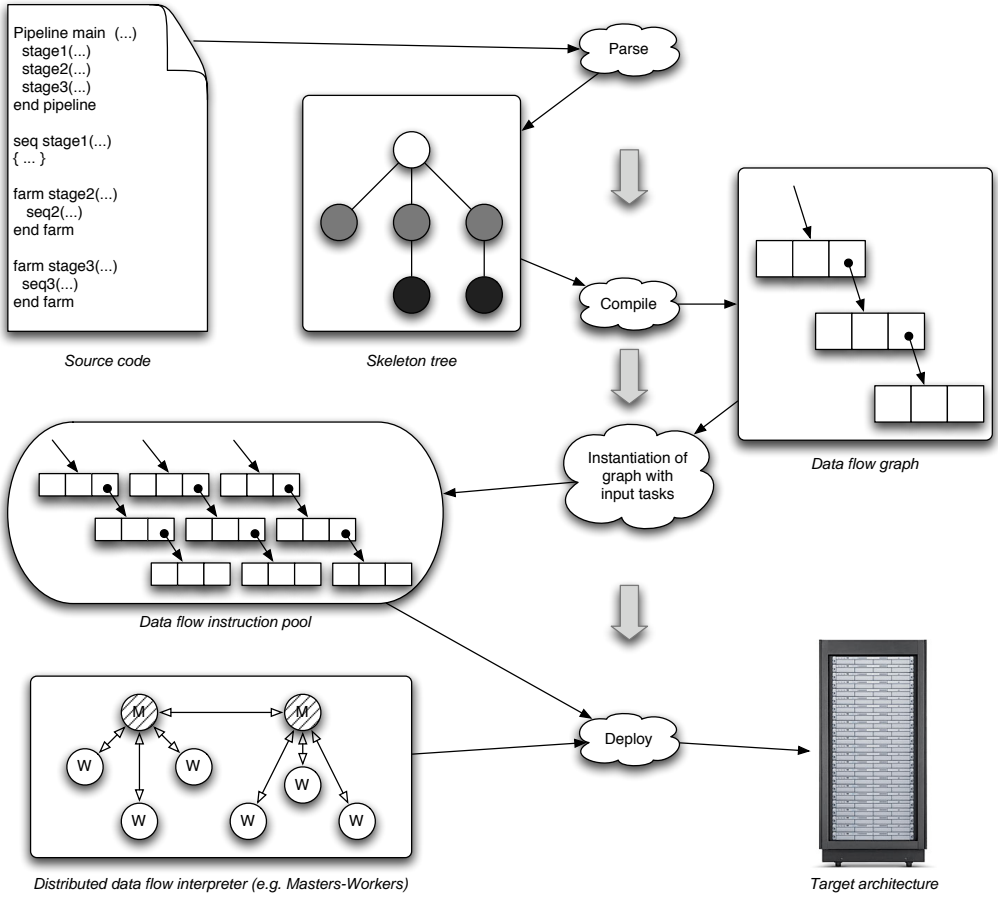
Pipeline main (...)
stage1(...)
stage2(...)
stage3(...)
end pipeline

seq stage1(...)
{ ... }

farm stage2(...)
seq2(...)
end farm

farm stage3(...)
seq3(...)
end farm

Source code

Parse

Skeleton tree

Compile

Data flow graph

Instantiation of graph with input tasks

Data flow instruction pool

M

M

W

W

W

W

W

W

Deploy

Distributed data flow interpreter (e.g. Masters-Workers)

Target architecture